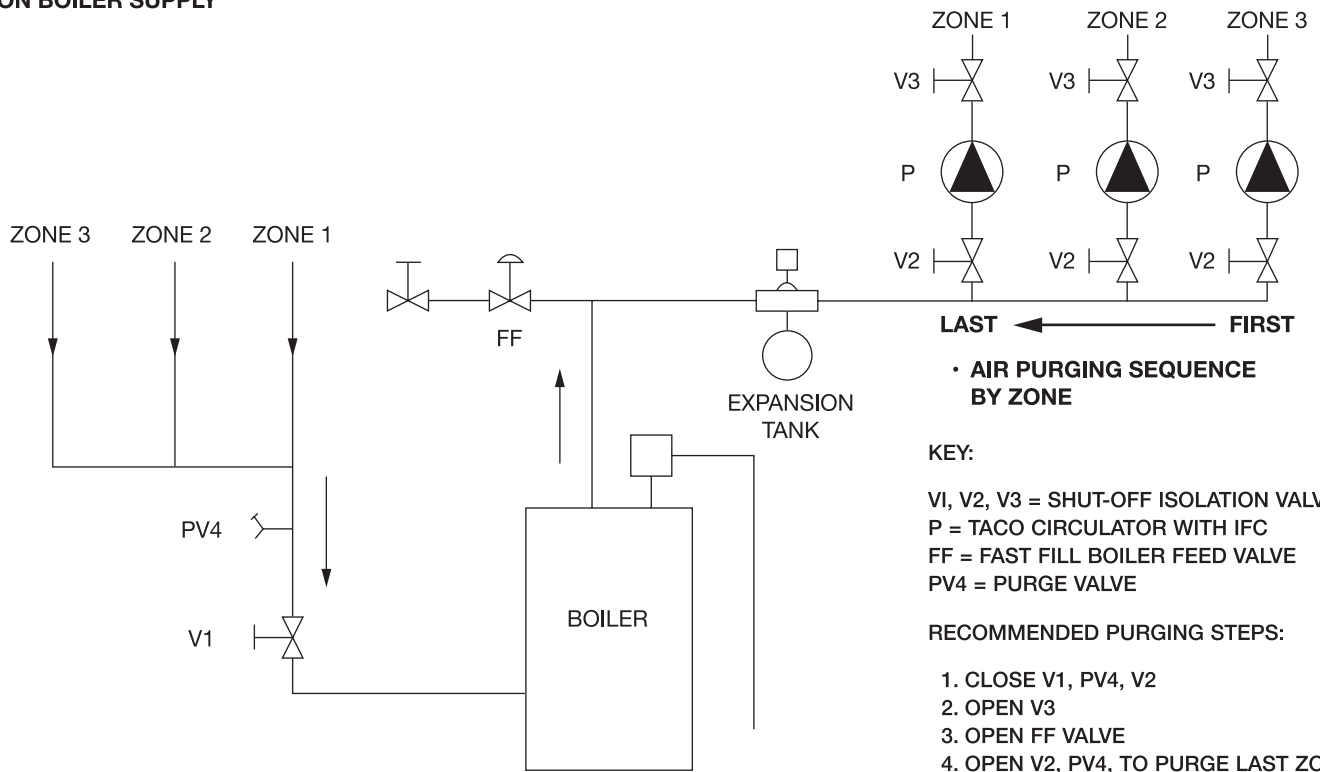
ON BOILER SUPPLY

ZONE 1 ZONE 2 ZONE 3

V3 V3 V3

P P P

ZONE 3 ZONE 2 ZONE 1

V2 V2 V2

FF

LAST FIRST

EXPANSION TANK

· AIR PURGING SEQUENCE BY ZONE

KEY:

VI, V2, V3 = SHUT-OFF ISOLATION VALV
P = TACO CIRCULATOR WITH IFC
FF = FAST FILL BOILER FEED VALVE
PV4 = PURGE VALVE

PV4

V1

BOILER

RECOMMENDED PURGING STEPS:

1. CLOSE V1, PV4, V2
2. OPEN V3
3. OPEN FF VALVE
4. OPEN V2, PV4, TO PURGE LAST ZO